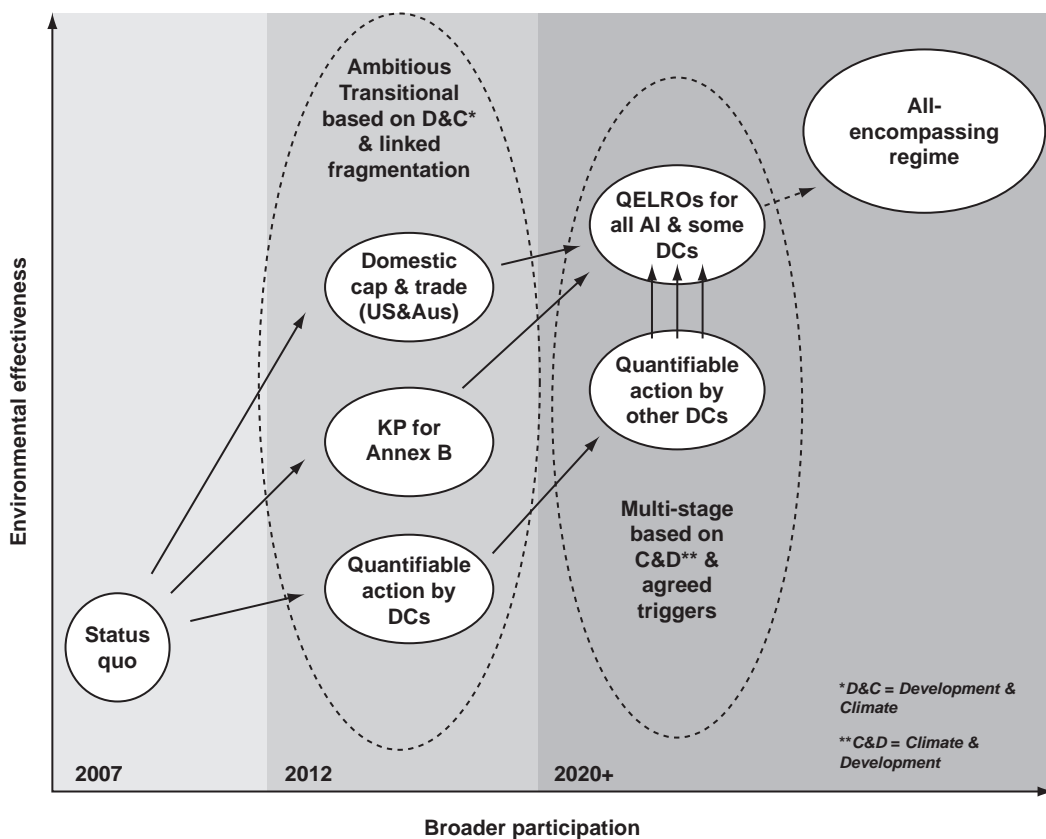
Environmental effectiveness

Ambitious Transitional based on D&C* & linked fragmentation

All-encompassing regime

QELROs for all AI & some DCs

Domestic cap & trade (US&Aus)

Quantifiable action by other DCs

KP for Annex B

Multi-stage based on C&D** & agreed triggers

Quantifiable action by DCs

Status quo

*D&C = Development & Climate

**C&D = Climate & Development

2007

2012

2020+

Broader participation